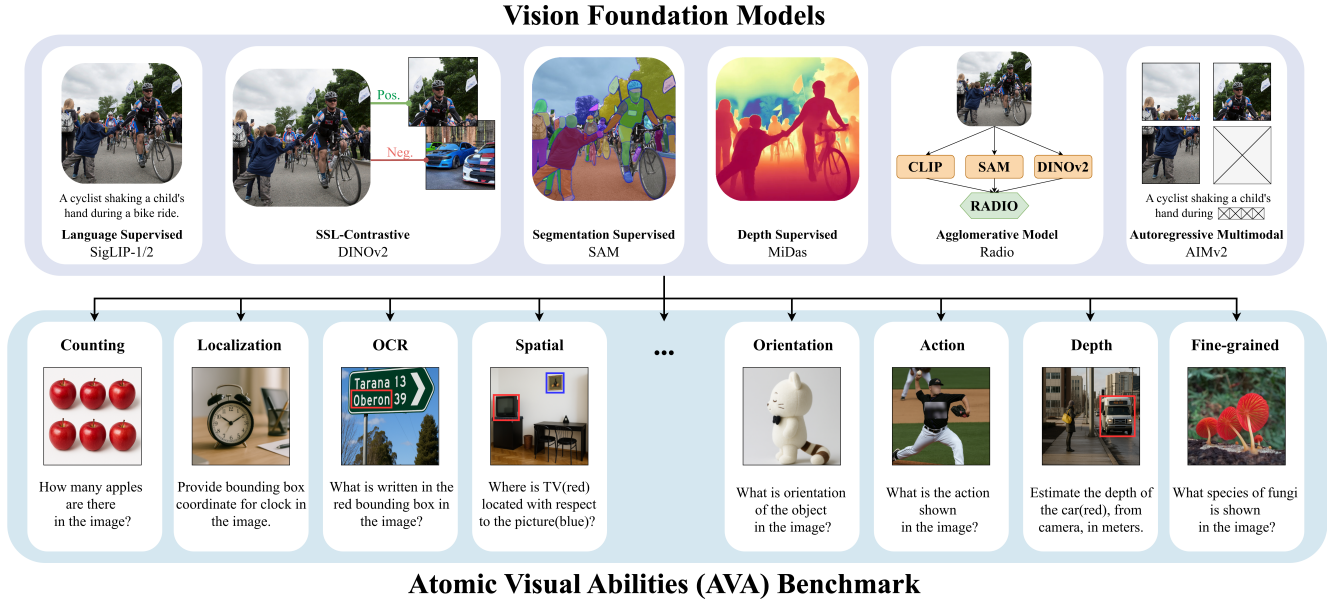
Vision Foundation Models

A cyclist shaking a child's hand during a bike ride.
Language Supervised
SigLIP-1/2

Pos.
Neg.
SSL-Contrastive
DINOv2

Segmentation Supervised
SAM

Depth Supervised
MiDas

CLIP
SAM
DINOv2
RADIO
Agglomerative Model
Radio

A cyclist shaking a child's hand during
Autoregressive Multimodal
AIMv2

Counting
How many apples are there in the image?

Localization
Provide bounding box coordinate for clock in the image.

OCR
Tarana 13
Oberon 39
What is written in the red bounding box in the image?

Spatial
Where is TV(red) located with respect to the picture(blue)?

...

Orientation
What is orientation of the object in the image?

Action
What is the action shown in the image?

Depth
Estimate the depth of the car(red), from camera, in meters.

Fine-grained
What species of fungi is shown in the image?

Atomic Visual Abilities (AVA) Benchmark